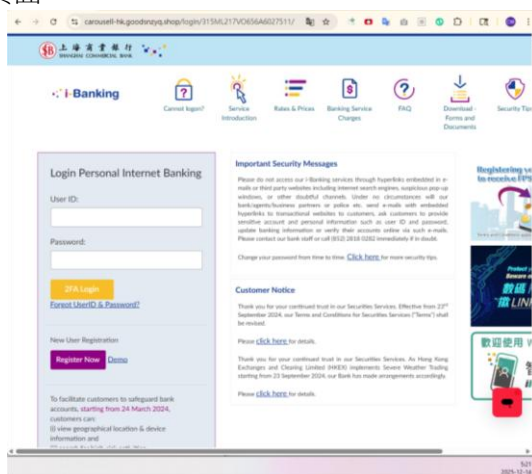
carousell-hk.goodsnzyq.shop/login/315ML217VO656A6027511/

上海商業銀行
SHANGHAI COMMERCIAL BANK

i-Banking

Cannot logon?

Service Introduction

Rates & Prices

Banking Service Charges

FAQ

Download - Forms and Documents

Security Tips

Login Personal Internet Banking

User ID:

Password:

2FA Login

Forgot UserID & Password?

New User Registration

Register Now

Demo

To facilitate customers to safeguard bank accounts, starting from 24 March 2024, customers can:
(i) view geographical location & device information and

Important Security Messages

Please do not access our i-Banking services through hyperlinks embedded in e-mails or third party websites including internet search engines, suspicious pop-up windows, or other doubtful channels. Under no circumstances will our bank/agents/business partners or police etc. send e-mails with embedded hyperlinks to transactional websites to customers, ask customers to provide sensitive account and personal information such as user ID and password, update banking information or verify their accounts online via such e-mails. Please contact our bank staff or call (852) 2818 0282 immediately if in doubt.

Change your password from time to time. Click here for more security tips.

Customer Notice

Thank you for your continued trust in our Securities Services. Effective from 23rd September 2024, our Terms and Conditions for Securities Services ("Terms") shall be revised.

Please click here for details.

Thank you for your continued trust in our Securities Services. As Hong Kong Exchanges and Clearing Limited (HKEX) implements Severe Weather Trading starting from 23 September 2024, our Bank has made arrangements accordingly.

Please click here for details.

Registering to receive FPS

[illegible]

數碼
"低 LIN

數碼使用

2025-12-14